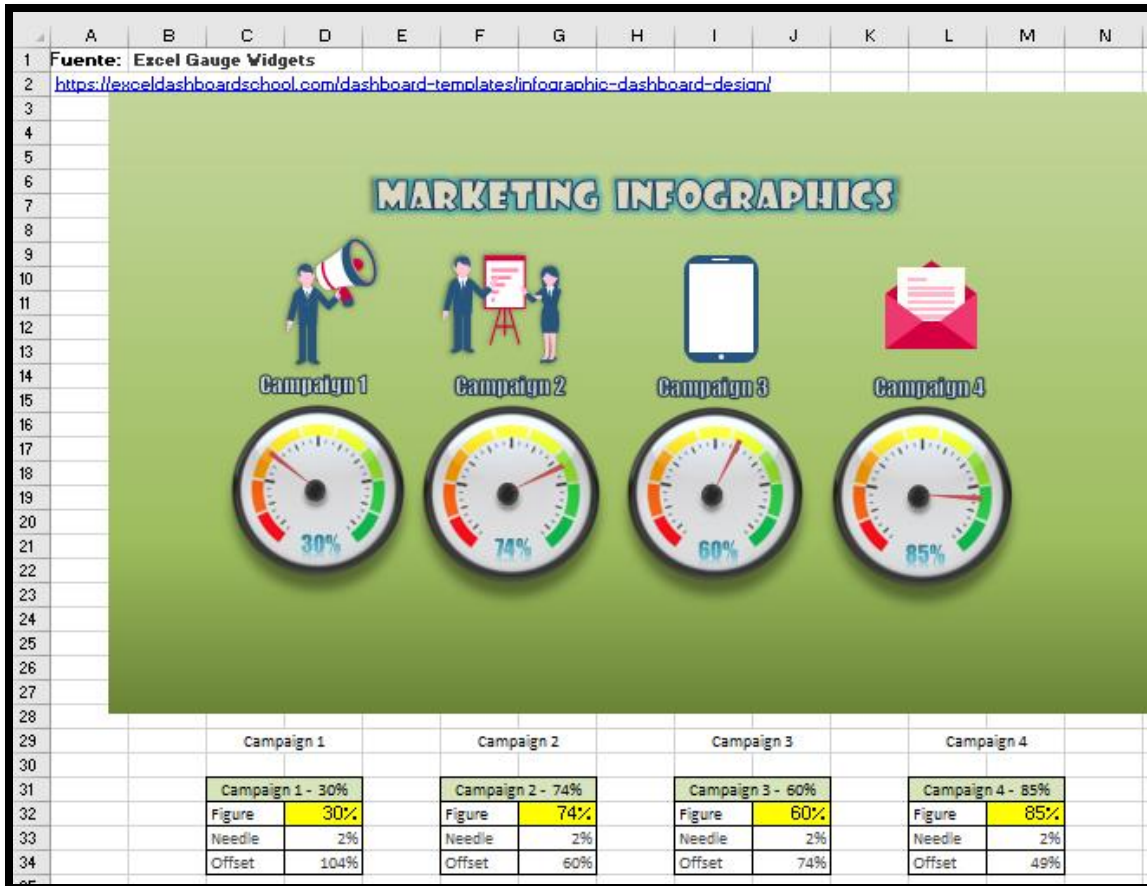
| | A | B | C | D | E | F | G | H | I | J | K | L | M | N |
|---|---|---|---|---|---|---|---|---|---|---|---|---|---|---|
| 1 | Fuente: | Excel Gauge Widgets | | | | | | | | | | | | |
| 2 | https://exceldashboardschool.com/dashboard-templates/infographic-dashboard-design/ | | | | | | | | | | | | | |

MARKETING INFOGRAPHICS

Campaign 1
30%

Campaign 2
74%

Campaign 3
60%

Campaign 4
85%

Campaign 1

Campaign 2

Campaign 3

Campaign 4

| Campaign 1 - 30% | |
|---|---|
| Figure | 30% |
| Needle | 2% |
| Offset | 104% |

| Campaign 2 - 74% | |
|---|---|
| Figure | 74% |
| Needle | 2% |
| Offset | 60% |

| Campaign 3 - 60% | |
|---|---|
| Figure | 60% |
| Needle | 2% |
| Offset | 74% |

| Campaign 4 - 85% | |
|---|---|
| Figure | 85% |
| Needle | 2% |
| Offset | 49% |